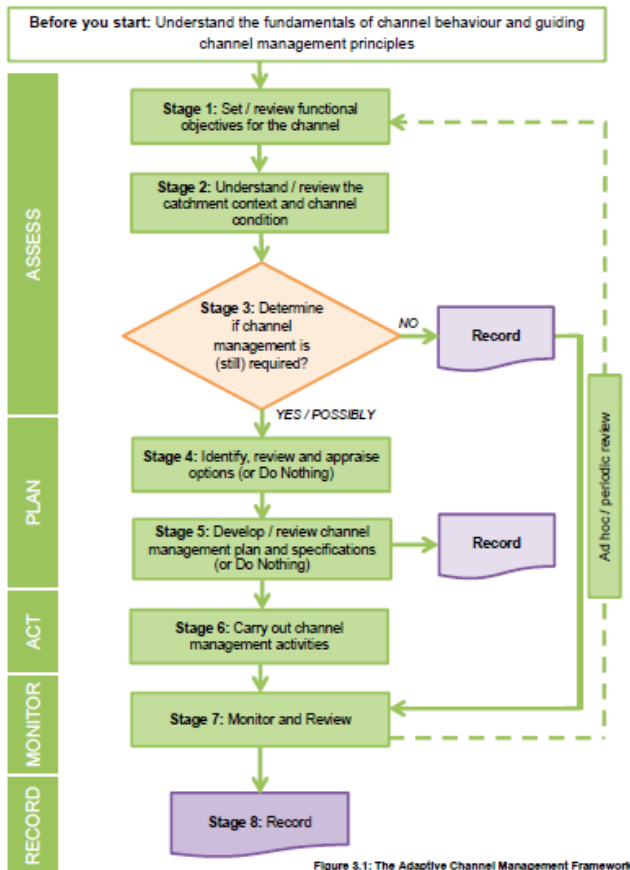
Before you start: Understand the fundamentals of channel behaviour and guiding channel management principles

ASSESS

Stage 1: Set / review functional objectives for the channel

Stage 2: Understand / review the catchment context and channel condition

Stage 3: Determine if channel management is (still) required?

NO

Record

Ad hoc / periodic review

YES / POSSIBLY

PLAN

Stage 4: Identify, review and appraise options (or Do Nothing)

Stage 5: Develop / review channel management plan and specifications (or Do Nothing)

Record

ACT

Stage 6: Carry out channel management activities

MONITOR

Stage 7: Monitor and Review

RECORD

Stage 8: Record

Figure 3.1: The Adaptive Channel Management Framework